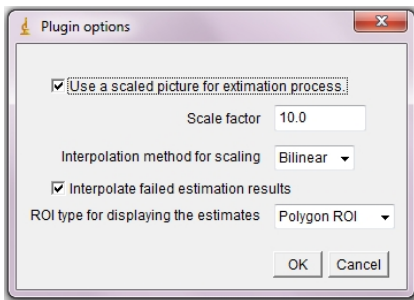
Plugin options

Use a scaled picture for extimation process.

Scale factor 10.0

Interpolation method for scaling Bilinear

Interpolate failed estimation results

ROI type for displaying the estimates Polygon ROI

OK Cancel